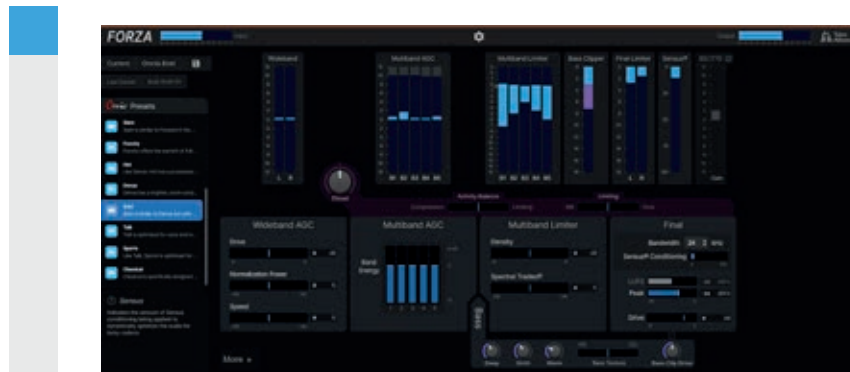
FORZA

Current: Omnia Bold

Presets

Wideband

Multiband AGC

Multiband Limiter

Bass Clipper

Final Limiter

SenseP

L R

B1 B2 B3 B4 B5

Preset

Activity Balance

Limiting

Compression

Wideband AGC

Drive

Normalization Power

Speed

Multiband AGC

Band Energy

Multiband Limiter

Density

Spectral Tradeoff

Final

Bandwidth 24 kHz

SenseP Conditioning

LUFS

Peak

Drive

Bass

Sense

More